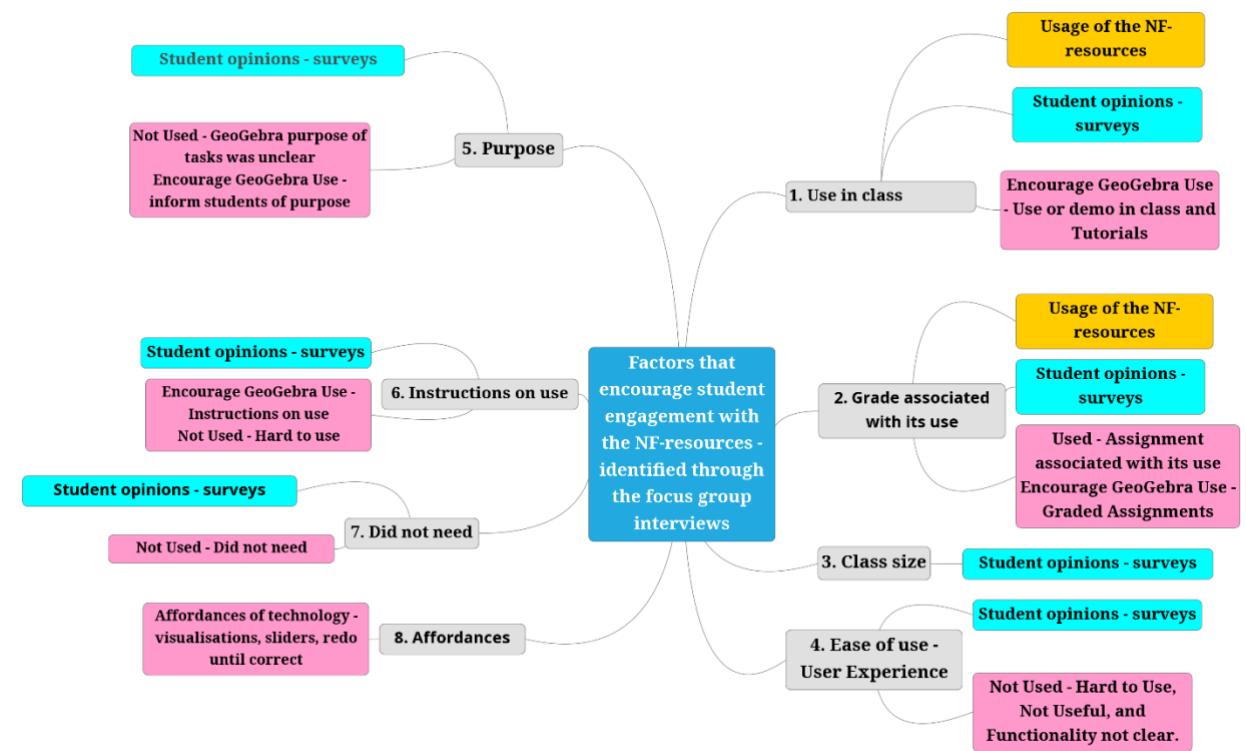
Factors that encourage student engagement with the NF-resources - identified through the focus group interviews

1. Use in class

Usage of the NF-resources

Student opinions - surveys

Encourage GeoGebra Use - Use or demo in class and Tutorials

2. Grade associated with its use

Usage of the NF-resources

Student opinions - surveys

Used - Assignment associated with its use Encourage GeoGebra Use - Graded Assignments

3. Class size

Student opinions - surveys

4. Ease of use - User Experience

Student opinions - surveys

Not Used - Hard to Use, Not Useful, and Functionality not clear.

5. Purpose

Student opinions - surveys

Not Used - GeoGebra purpose of tasks was unclear Encourage GeoGebra Use - inform students of purpose

6. Instructions on use

Student opinions - surveys

Encourage GeoGebra Use - Instructions on use Not Used - Hard to use

7. Did not need

Student opinions - surveys

Not Used - Did not need

8. Affordances

Affordances of technology - visualisations, sliders, redo until correct